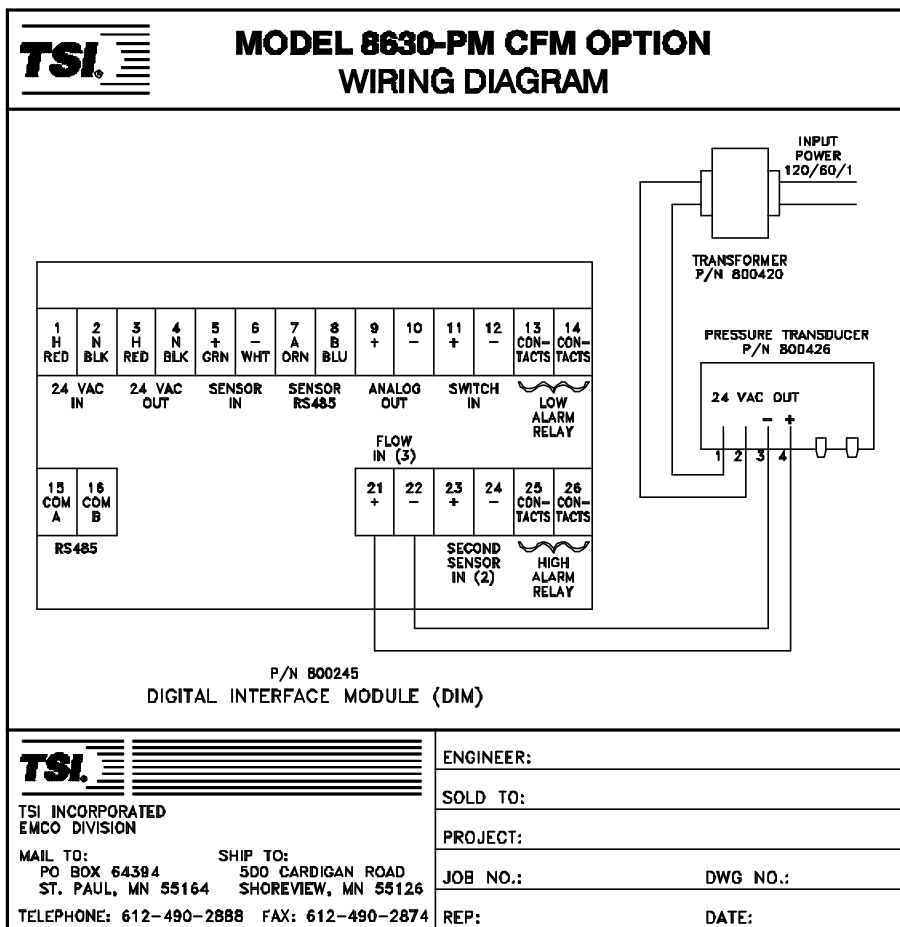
TSI

MODEL 8630-PM CFM OPTION
WIRING DIAGRAM

INPUT POWER 120/60/1

TRANSFORMER
P/N 800420

| 1 H RED | 2 N BLK | 3 H RED | 4 N BLK | 5 + GRN | 6 − WHT | 7 A ORN | 8 B BLU | 9 + | 10 − | 11 + | 12 − | 13 CON-TACTS | 14 CON-TACTS |
|---|---|---|---|---|---|---|---|---|---|---|---|---|---|

24 VAC IN
24 VAC OUT
SENSOR IN
SENSOR RS485
ANALOG OUT
SWITCH IN
LOW ALARM RELAY

PRESSURE TRANSDUCER
P/N 800426

24 VAC OUT
− +
1 2 3 4

FLOW IN (3)

| 15 COM A | 16 COM B |
|---|---|

RS485

| 21 + | 22 − | 23 + | 24 − | 25 CON-TACTS | 26 CON-TACTS |
|---|---|---|---|---|---|

SECOND SENSOR IN (2)
HIGH ALARM RELAY

P/N 800245
DIGITAL INTERFACE MODULE (DIM)

TSI

TSI INCORPORATED
EMCO DIVISION

MAIL TO:
PO BOX 64394
ST. PAUL, MN 55164

SHIP TO:
500 CARDIGAN ROAD
SHOREVIEW, MN 55126

TELEPHONE: 612-490-2888 FAX: 612-490-2874

ENGINEER:
SOLD TO:
PROJECT:
JOB NO.:
DWG NO.:
REP:
DATE: